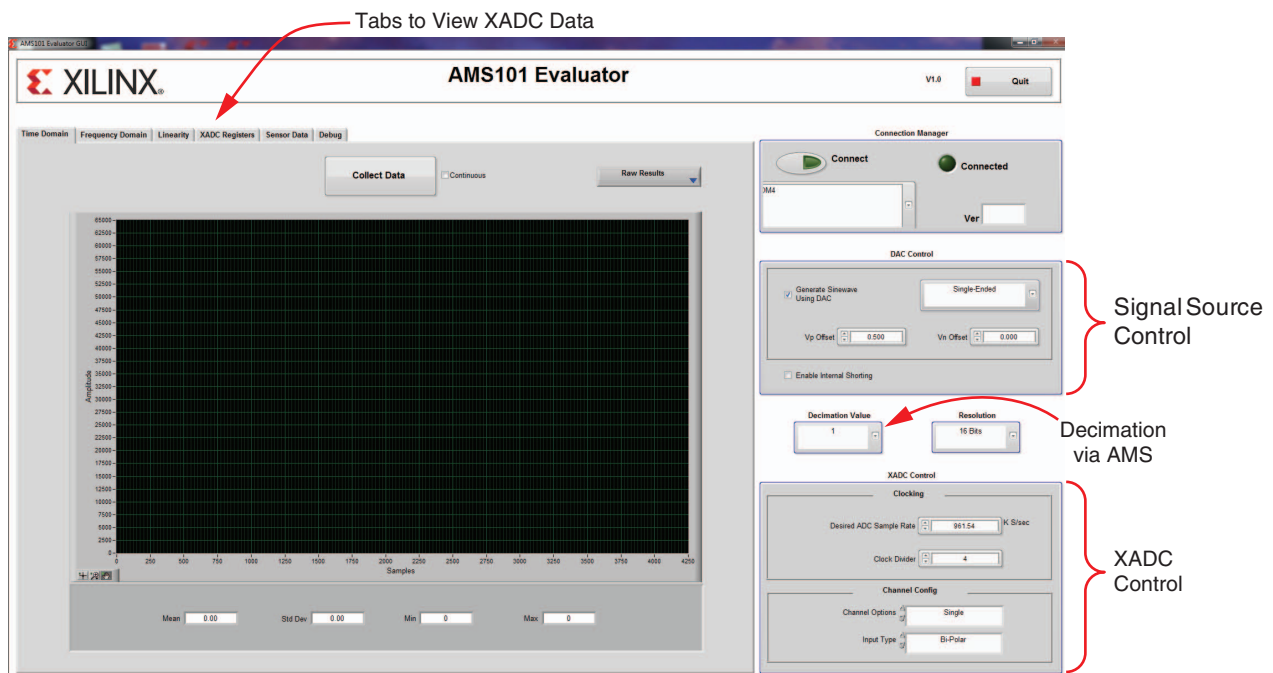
Tabs to View XADC Data

AMS101 Evaluator GUI

XILINX.

AMS101 Evaluator

V1.0

Quit

Time Domain | Frequency Domain | Linearity | XADC Registers | Sensor Data | Debug

Collect Data

Continuous

Raw Results

65000
62500
60000
57500
55000
52500
50000
47500
45000
42500
40000
37500
35000
32500
30000
27500
25000
22500
20000
17500
15000
12500
10000
7500
5000
2500
0

Amplitude

0 250 500 750 1000 1250 1500 1750 2000 2250 2500 2750 3000 3250 3500 3750 4000 4250

Samples

Mean 0.00

Std Dev 0.00

Min 0

Max 0

Connection Manager

Connect

Connected

OM4

Ver

DAC Control

Generate Sinewave Using DAC

Single-Ended

Vp Offset 0.500

Vn Offset 0.000

Enable Internal Shorting

Signal Source Control

Decimation Value

1

Resolution

16 Bits

Decimation via AMS

XADC Control

Clocking

Desired ADC Sample Rate 961.54 K S/sec

Clock Divider 4

Channel Config

Channel Options Single

Input Type Bi-Polar

XADC Control